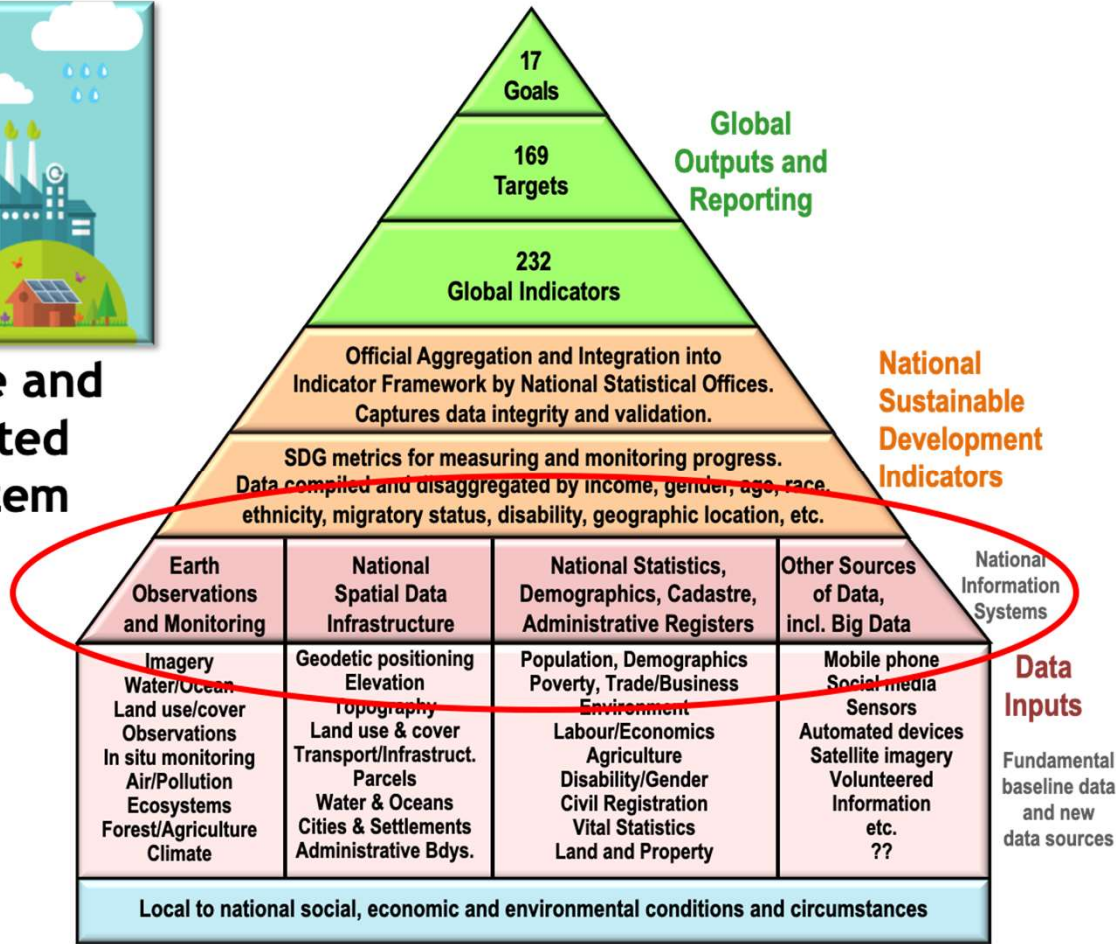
e and
ted
em

17
Goals

169
Targets

232
Global Indicators

Global Outputs and Reporting

Official Aggregation and Integration into Indicator Framework by National Statistical Offices. Captures data integrity and validation.

SDG metrics for measuring and monitoring progress. Data compiled and disaggregated by income, gender, age, race, ethnicity, migratory status, disability, geographic location, etc.

National Sustainable Development Indicators

| Earth Observations and Monitoring | National Spatial Data Infrastructure | National Statistics, Demographics, Cadastre, Administrative Registers | Other Sources of Data, incl. Big Data |
|---|---|---|---|
| Imagery<br>Water/Ocean<br>Land use/cover<br>Observations<br>In situ monitoring<br>Air/Pollution<br>Ecosystems<br>Forest/Agriculture<br>Climate | Geodetic positioning<br>Elevation<br>Topography<br>Land use & cover<br>Transport/Infrastruct.<br>Parcels<br>Water & Oceans<br>Cities & Settlements<br>Administrative Bdys. | Population, Demographics<br>Poverty, Trade/Business<br>Environment<br>Labour/Economics<br>Agriculture<br>Disability/Gender<br>Civil Registration<br>Vital Statistics<br>Land and Property | Mobile phone<br>Social media<br>Sensors<br>Automated devices<br>Satellite imagery<br>Volunteered Information<br>etc.<br>?? |

National Information Systems

Data Inputs

Fundamental baseline data and new data sources

Local to national social, economic and environmental conditions and circumstances